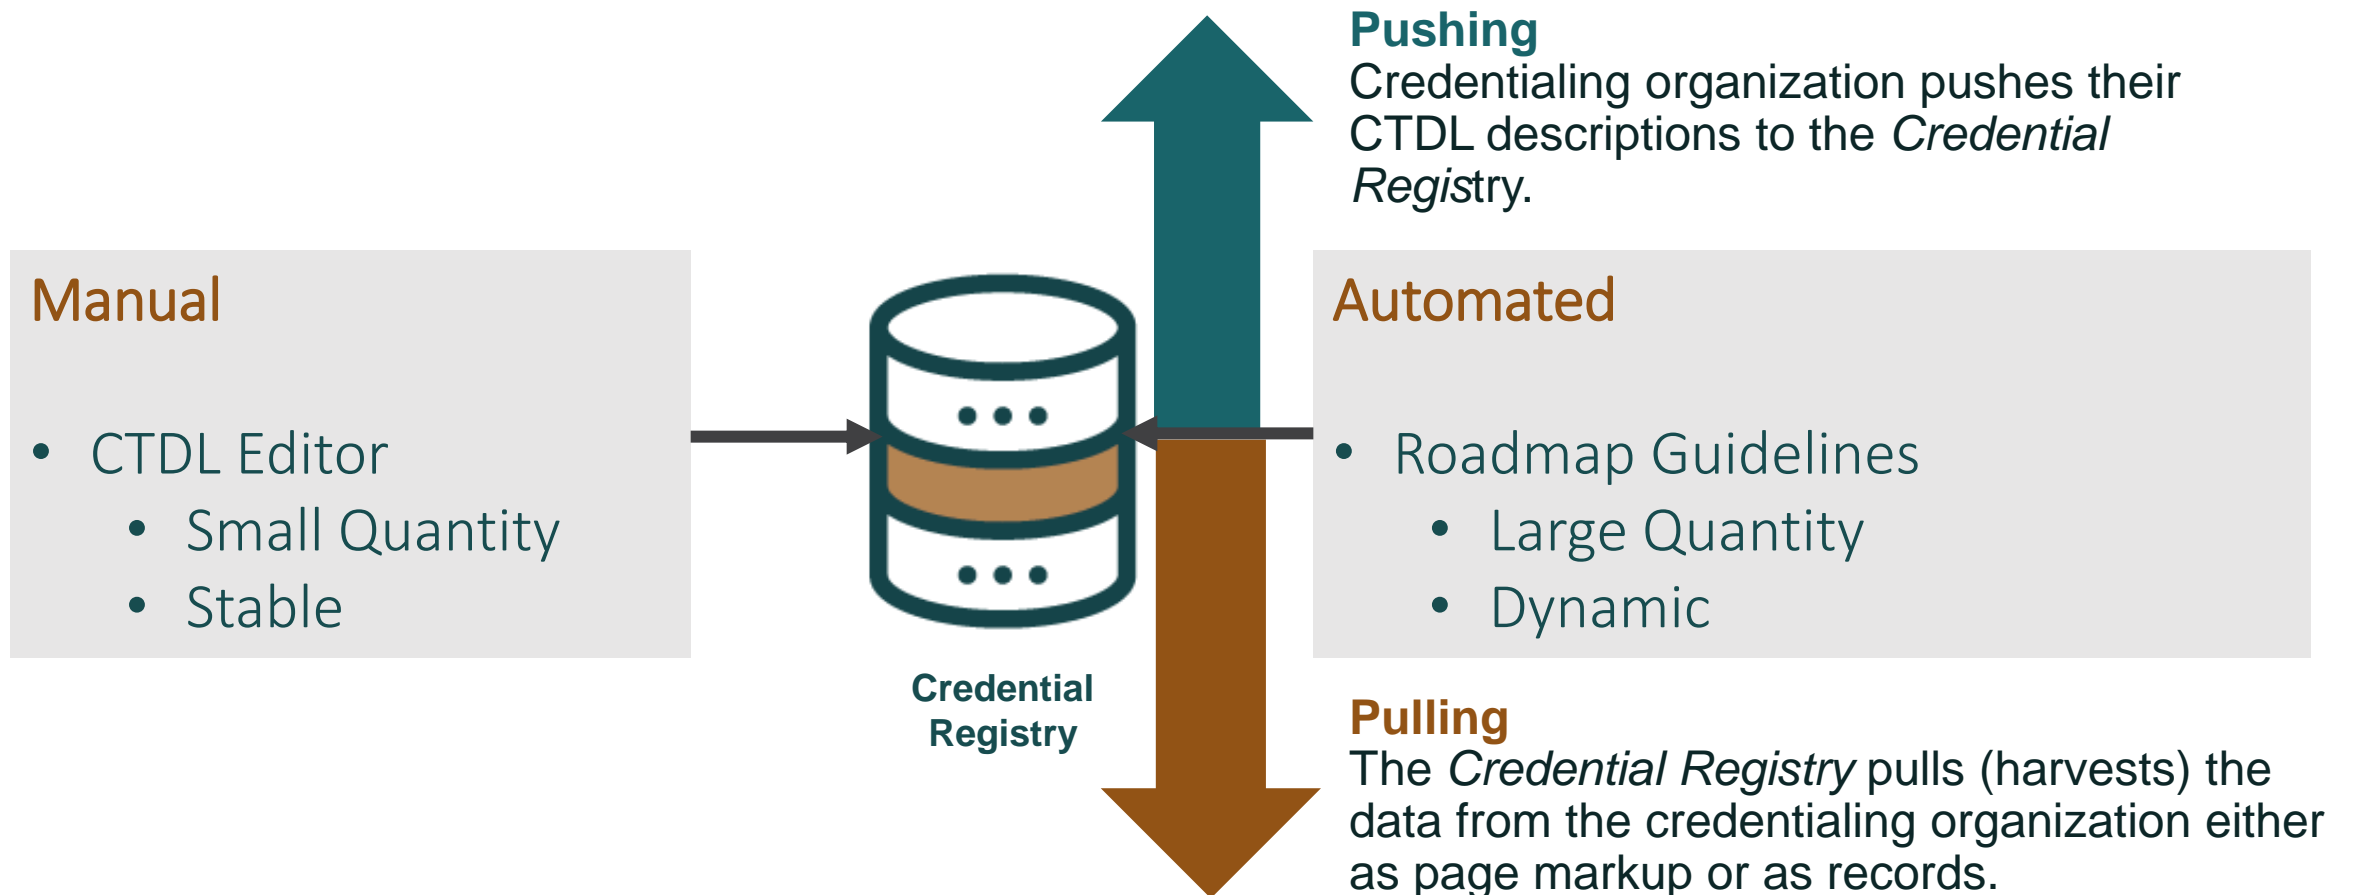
Pushing
Credentialing organization pushes their CTDL descriptions to the Credential Registry.

Manual

- CTDL Editor
  - Small Quantity
  - Stable

Credential Registry

Automated

- Roadmap Guidelines
  - Large Quantity
  - Dynamic

Pulling
The Credential Registry pulls (harvests) the data from the credentialing organization either as page markup or as records.